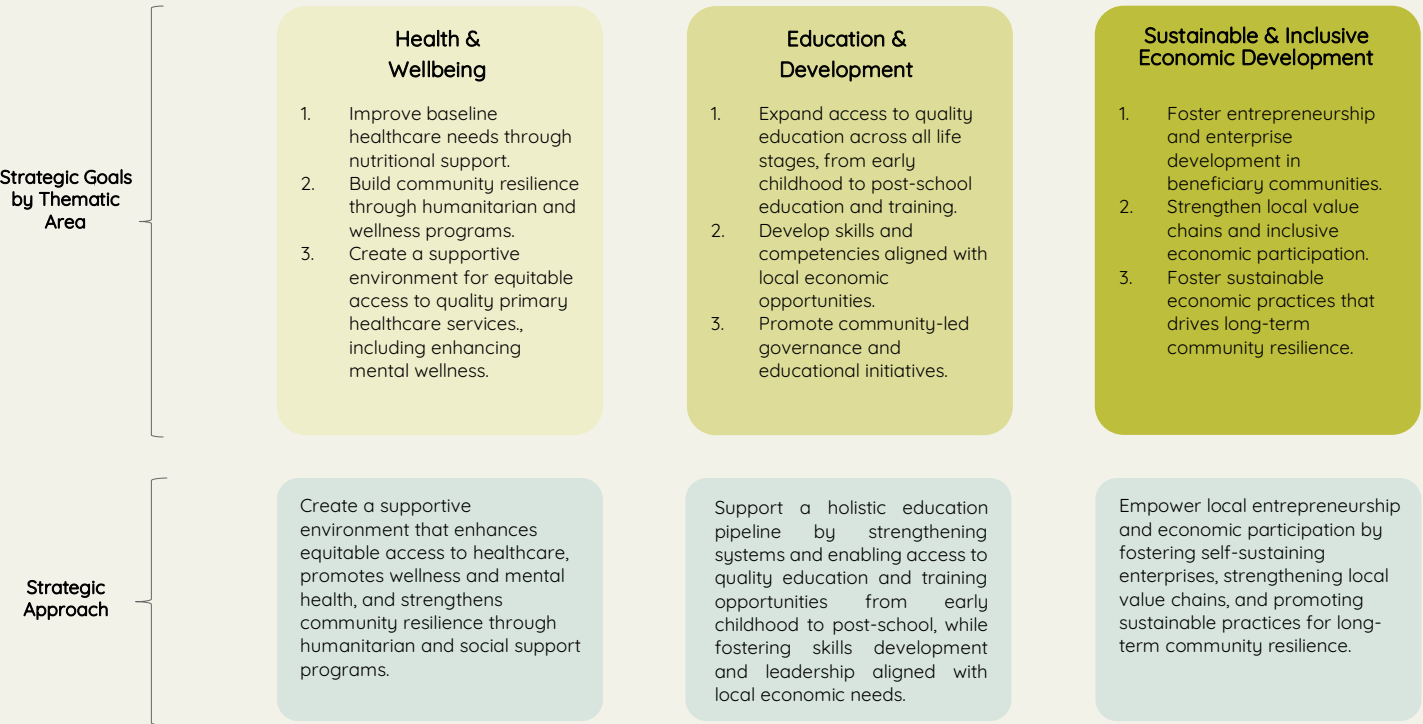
Strategic Goals by Thematic Area

Health & Wellbeing

1. Improve baseline healthcare needs through nutritional support.
2. Build community resilience through humanitarian and wellness programs.
3. Create a supportive environment for equitable access to quality primary healthcare services., including enhancing mental wellness.

Education & Development

1. Expand access to quality education across all life stages, from early childhood to post-school education and training.
2. Develop skills and competencies aligned with local economic opportunities.
3. Promote community-led governance and educational initiatives.

Sustainable & Inclusive Economic Development

1. Foster entrepreneurship and enterprise development in beneficiary communities.
2. Strengthen local value chains and inclusive economic participation.
3. Foster sustainable economic practices that drives long-term community resilience.

Strategic Approach

Create a supportive environment that enhances equitable access to healthcare, promotes wellness and mental health, and strengthens community resilience through humanitarian and social support programs.

Support a holistic education pipeline by strengthening systems and enabling access to quality education and training opportunities from early childhood to post-school, while fostering skills development and leadership aligned with local economic needs.

Empower local entrepreneurship and economic participation by fostering self-sustaining enterprises, strengthening local value chains, and promoting sustainable practices for long-term community resilience.